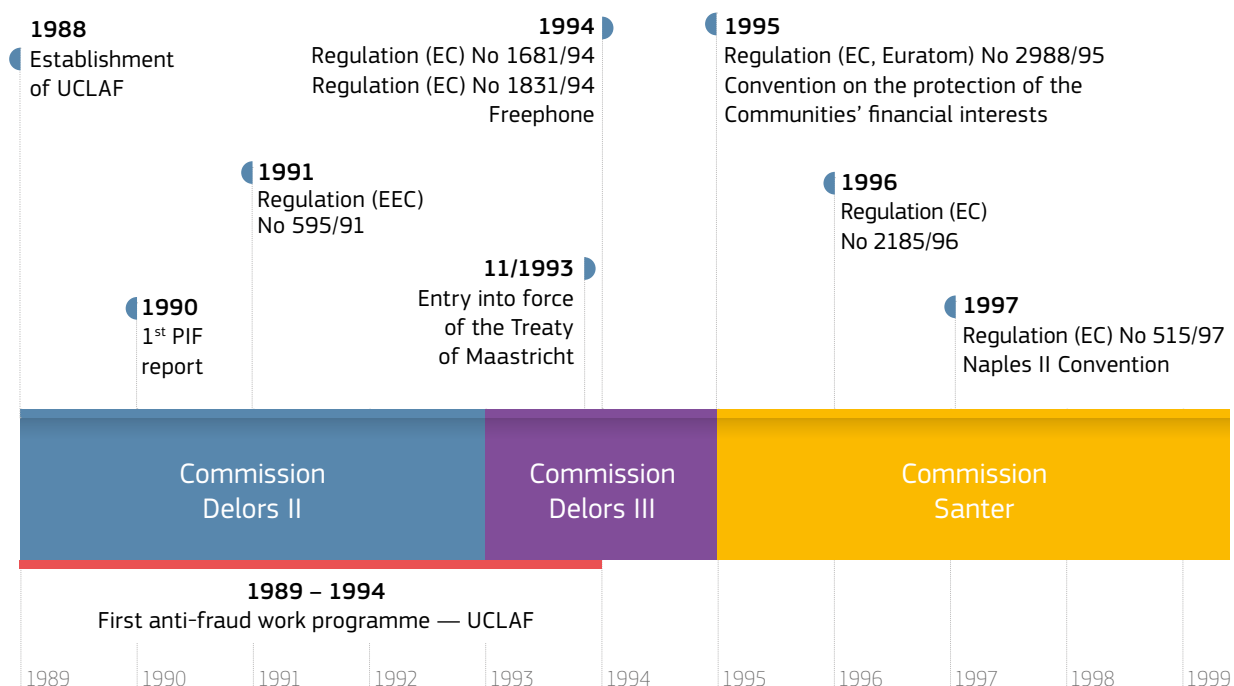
1988
Establishment of UCLAF

1994
Regulation (EC) No 1681/94
Regulation (EC) No 1831/94
Freephone

1995
Regulation (EC, Euratom) No 2988/95
Convention on the protection of the Communities' financial interests

1991
Regulation (EEC) No 595/91

1996
Regulation (EC) No 2185/96

11/1993
Entry into force of the Treaty of Maastricht

1990
1$^{st}$ PIF report

1997
Regulation (EC) No 515/97
Naples II Convention

Commission Delors II

Commission Delors III

Commission Santer

1989 – 1994
First anti-fraud work programme — UCLAF

1989 1990 1991 1992 1993 1994 1995 1996 1997 1998 1999